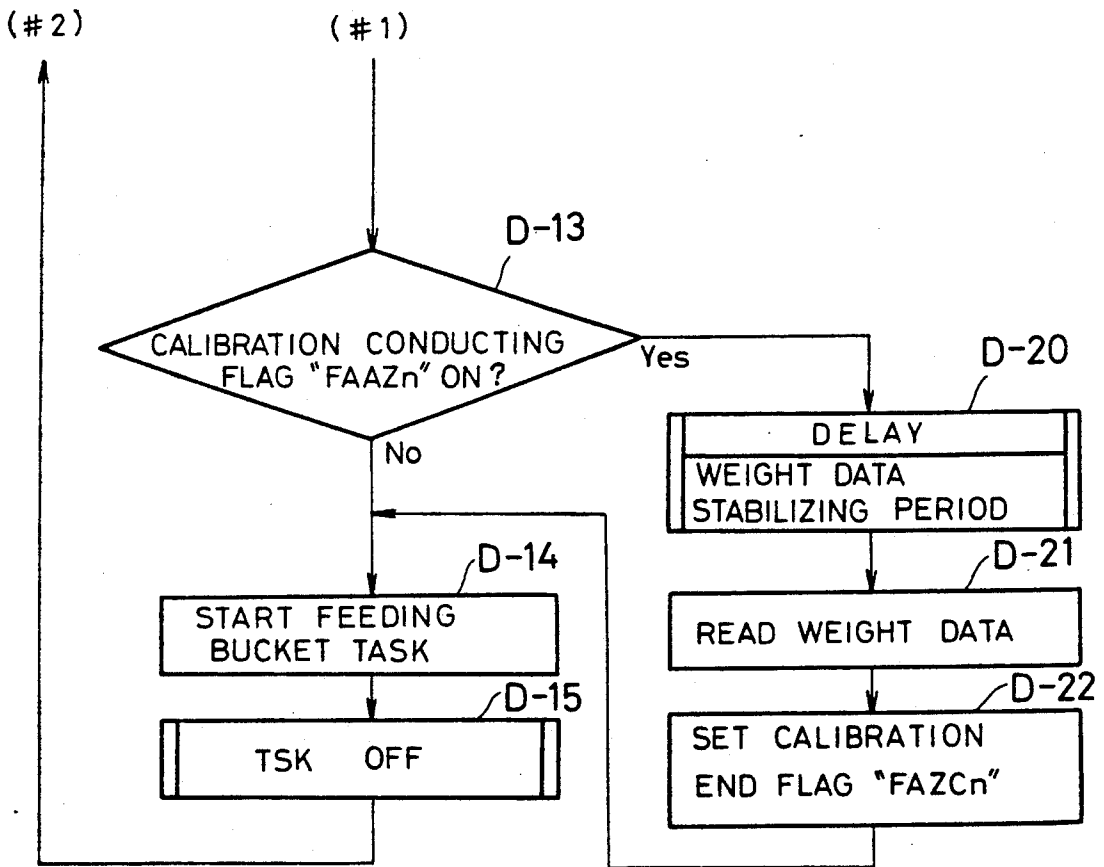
(#2)

(#1)

D-13

CALIBRATION CONDUCTING FLAG "FAAZn" ON?

Yes

No

D-20

DELAY

WEIGHT DATA STABILIZING PERIOD

D-14

START FEEDING BUCKET TASK

D-21

READ WEIGHT DATA

D-15

TSK OFF

D-22

SET CALIBRATION END FLAG "FAZCn"